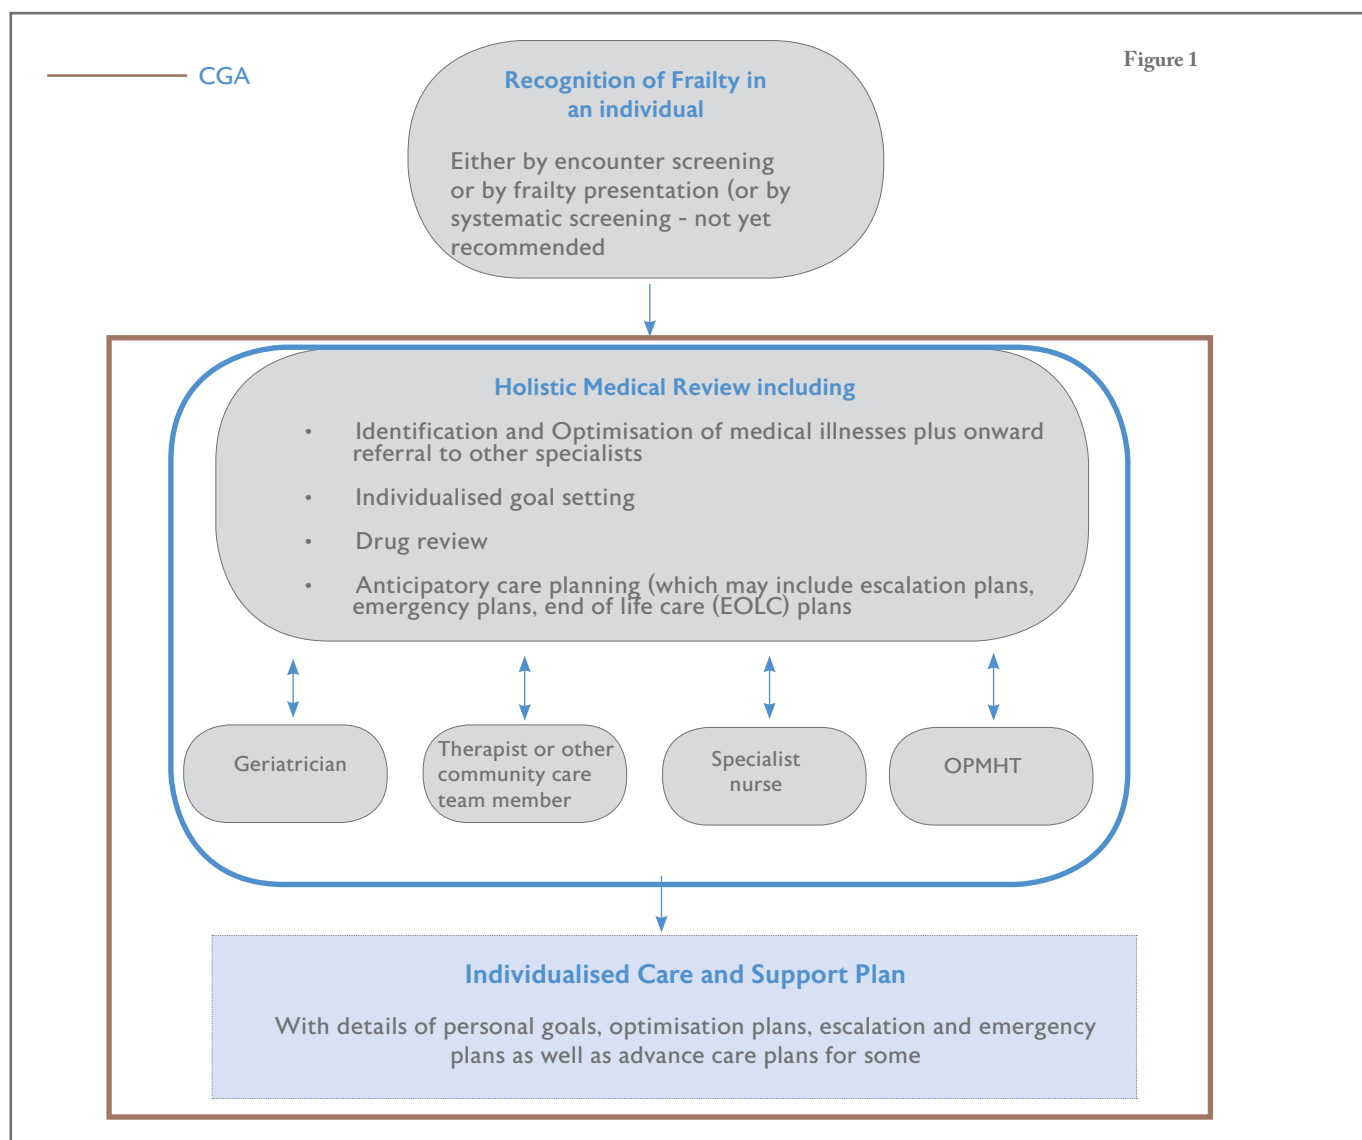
CGA

Recognition of Frailty in an individual

Either by encounter screening or by frailty presentation (or by systematic screening - not yet recommended

Figure 1

Holistic Medical Review including

• Identification and Optimisation of medical illnesses plus onward referral to other specialists

• Individualised goal setting

• Drug review

• Anticipatory care planning (which may include escalation plans, emergency plans, end of life care (EOLC) plans

Geriatrician

Therapist or other community care team member

Specialist nurse

OPMHT

Individualised Care and Support Plan

With details of personal goals, optimisation plans, escalation and emergency plans as well as advance care plans for some